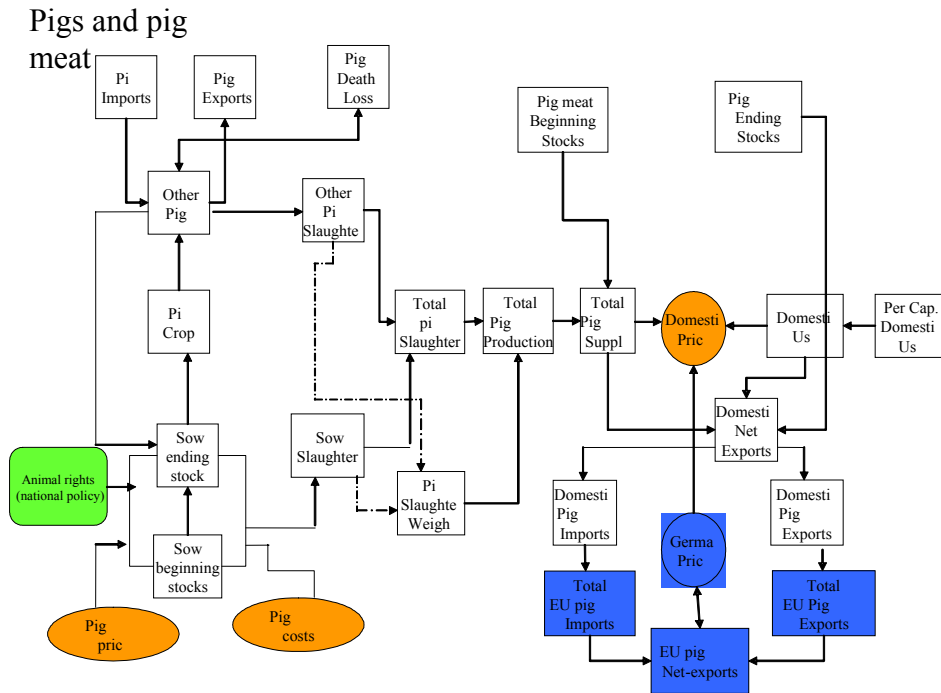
Pigs and pig meat

Pi Imports

Pig Exports

Pig Death Loss

Pig meat Beginning Stocks

Pig Ending Stocks

Other Pig

Other Pi Slaughte

Pi Crop

Total pi Slaughter

Total Pig Production

Total Pig Suppl

Domesti Pric

Domesti Us

Per Cap. Domesti Us

Sow ending stock

Sow Slaughter

Domesti Net Exports

Animal rights (national policy)

Pi Slaughte Weigh

Domesti Pig Imports

Domesti Pig Exports

Germa Pric

Sow beginning stocks

Total EU pig Imports

Total EU Pig Exports

Pig pric

Pig costs

EU pig Net-exports